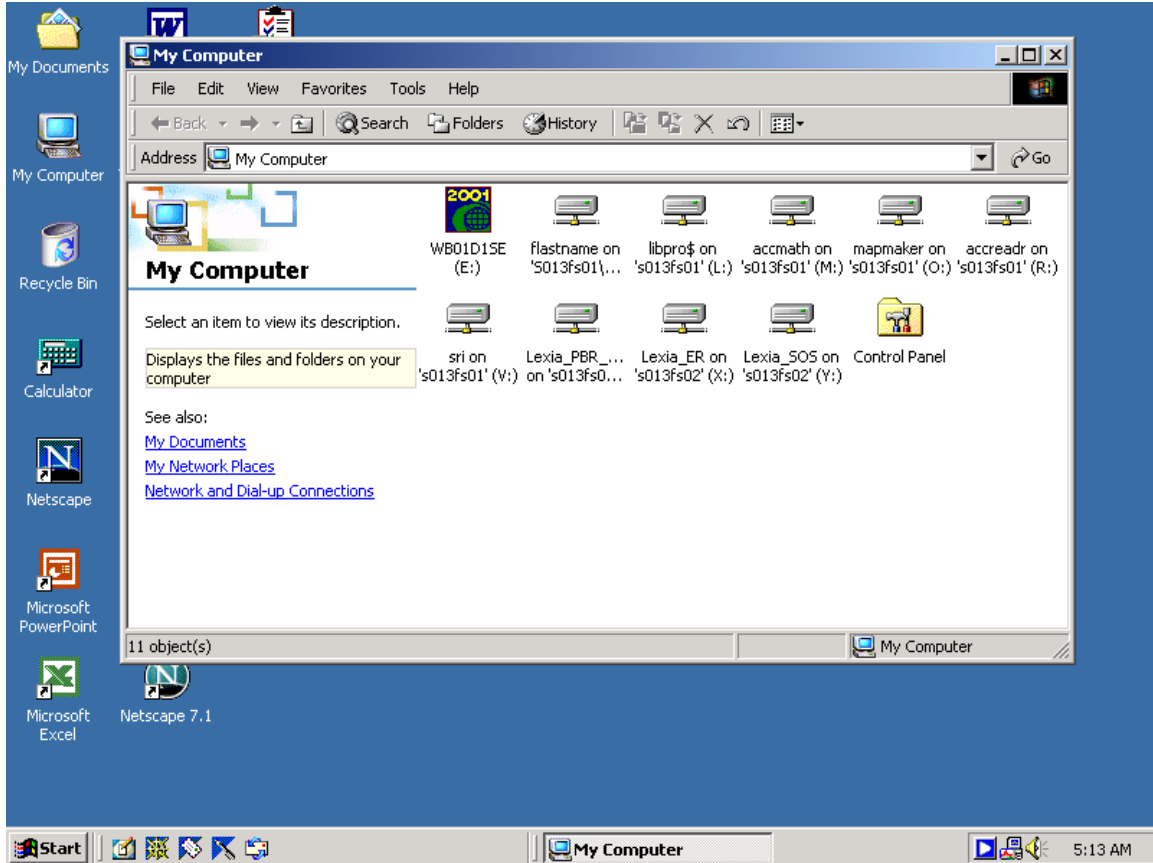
My Documents

My Computer

Recycle Bin

Calculator

Netscape

Microsoft PowerPoint

Microsoft Excel

Netscape 7.1

My Computer

File Edit View Favorites Tools Help

Back Search Folders History

Address My Computer Go

My Computer

Select an item to view its description.

Displays the files and folders on your computer

See also:
My Documents
My Network Places
Network and Dial-up Connections

2001

WB01D1SE (E:)

flastname on 'S013fs01\...

libpro$ on 's013fs01' (L:)

accmath on 's013fs01' (M:)

mapmaker on 's013fs01' (O:)

accreadr on 's013fs01' (R:)

sri on 's013fs01' (V:)

Lexia_PBR_... on 's013fs0...

Lexia_ER on 's013fs02' (X:)

Lexia_SOS on 's013fs02' (Y:)

Control Panel

11 object(s)

My Computer

Start

My Computer

5:13 AM